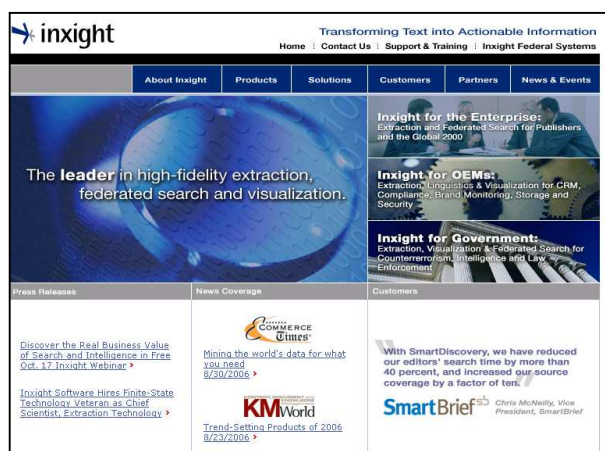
inxight

Transforming Text into Actionable Information

Home | Contact Us | Support & Training | Inxight Federal Systems

About Inxight | Products | Solutions | Customers | Partners | News & Events

The leader in high-fidelity extraction, federated search and visualization.

Inxight for the Enterprise:
Extraction and Federated Search for Publishers and the Global 2000

Inxight for OEMs:
Extraction, Linguistics & Visualization for CRM, Compliance, Brand Monitoring, Storage and Security

Inxight for Government:
Extraction, Visualization & Federated Search for Counterterrorism, Intelligence and Law Enforcement

Press Releases

Discover the Real Business Value of Search and Intelligence in Free Oct. 17 Inxight Webinar >

Inxight Software Hires Finite-State Technology Veteran as Chief Scientist, Extraction Technology >

News Coverage

Commerce Times

Mining the world's data for what you need
8/30/2006 >

KMWorld

Trend-Setting Products of 2006
8/23/2006 >

Customers

With SmartDiscovery, we have reduced our editors' search time by more than 40 percent, and increased our source coverage by a factor of ten.

SmartBrief

Chris McNeilly, Vice President, SmartBrief